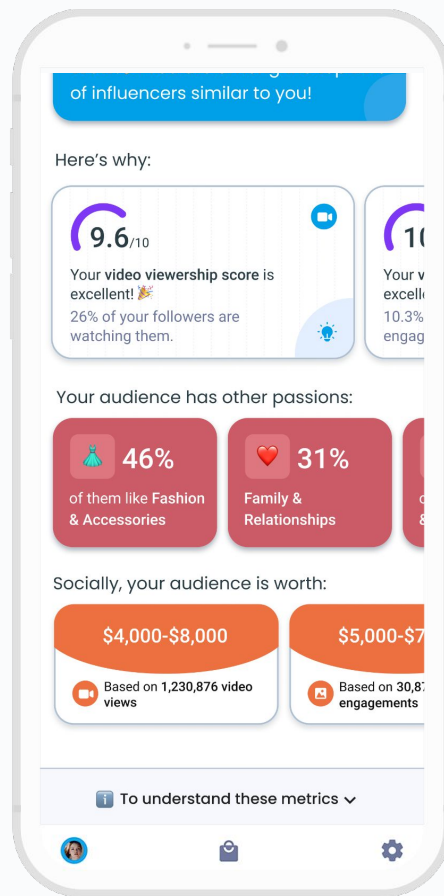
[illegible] of influencers similar to you!

Here's why:

9.6/10

Your video viewership score is excellent! 🎉

26% of your followers are watching them.

10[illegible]

Your v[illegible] excell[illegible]

10.3%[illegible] engag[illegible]

Your audience has other passions:

46%

of them like Fashion & Accessories

31%

Family & Relationships

Socially, your audience is worth:

$4,000-$8,000

Based on 1,230,876 video views

$5,000-$7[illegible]

Based on 30,8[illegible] engagements

To understand these metrics